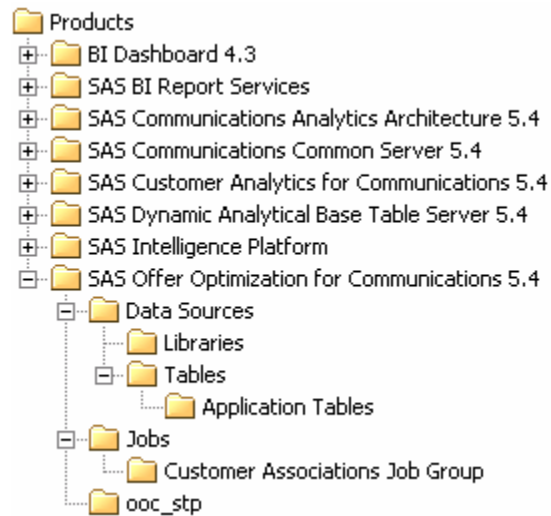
Products
BI Dashboard 4.3
SAS BI Report Services
SAS Communications Analytics Architecture 5.4
SAS Communications Common Server 5.4
SAS Customer Analytics for Communications 5.4
SAS Dynamic Analytical Base Table Server 5.4
SAS Intelligence Platform
SAS Offer Optimization for Communications 5.4
Data Sources
Libraries
Tables
Application Tables
Jobs
Customer Associations Job Group
ooc_stp